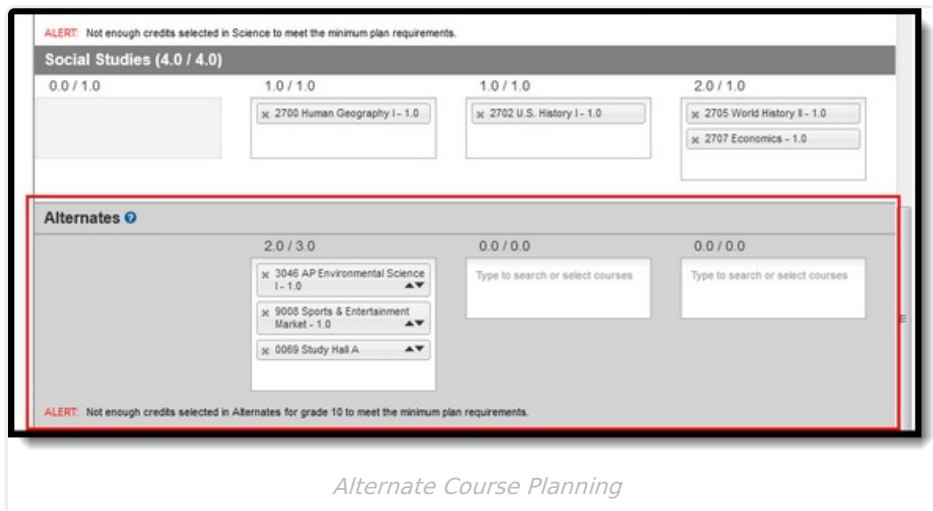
ALERT: Not enough credits selected in Science to meet the minimum plan requirements.

Social Studies (4.0 / 4.0)

0.0 / 1.0

1.0 / 1.0

× 2700 Human Geography I - 1.0

1.0 / 1.0

× 2702 U.S. History I - 1.0

2.0 / 1.0

× 2705 World History II - 1.0

× 2707 Economics - 1.0

Alternates

2.0 / 3.0

× 3046 AP Environmental Science I - 1.0

× 9008 Sports & Entertainment Market - 1.0

× 0069 Study Hall A

0.0 / 0.0

Type to search or select courses

0.0 / 0.0

Type to search or select courses

ALERT: Not enough credits selected in Alternates for grade 10 to meet the minimum plan requirements.

Alternate Course Planning